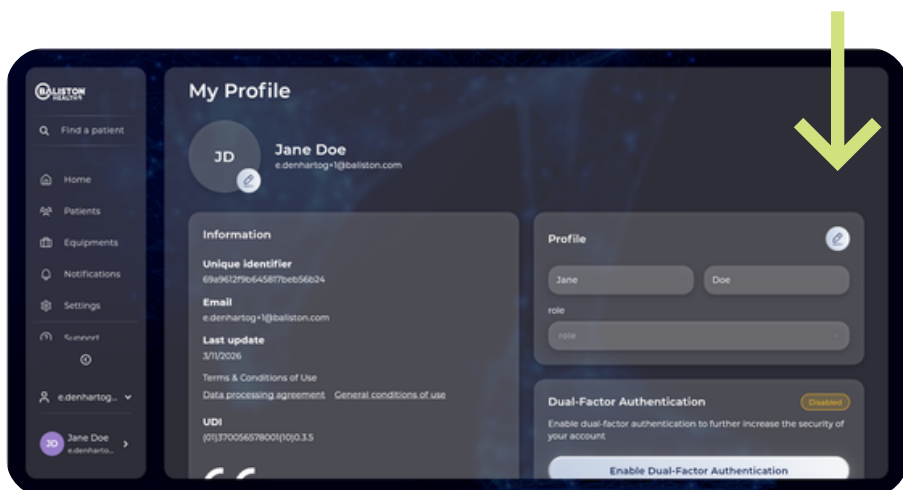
BALISTON HEALTH

Find a patient

Home

Patients

Equipments

Notifications

Settings

Support

e.denhartog...

JD Jane Doe e.denharto...

My Profile

JD

Jane Doe

e.denhartog+1@baliston.com

Information

Unique identifier

69a9612f9b6458f7beb56b24

Email

e.denhartog+1@baliston.com

Last update

3/11/2026

Terms & Conditions of Use

Data processing agreement General conditions of use

UDI

(01)3700565780011(10)0.3.5

Profile

Jane

Doe

role

role

Dual-Factor Authentication

Disabled

Enable dual-factor authentication to further increase the security of your account

Enable Dual-Factor Authentication